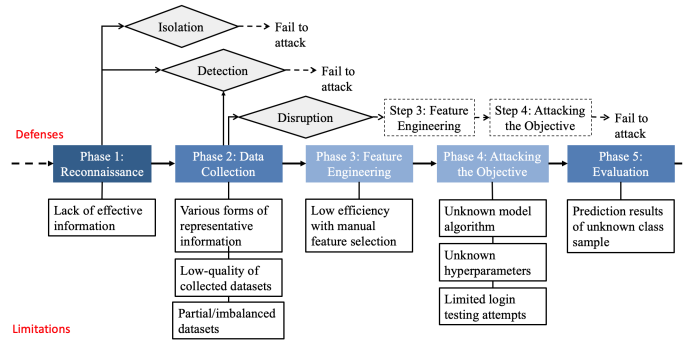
Isolation

Fail to attack

Detection

Fail to attack

Disruption

Step 3: Feature Engineering

Step 4: Attacking the Objective

Fail to attack

Defenses

Phase 1: Reconnaissance

Phase 2: Data Collection

Phase 3: Feature Engineering

Phase 4: Attacking the Objective

Phase 5: Evaluation

Lack of effective information

Various forms of representative information

Low-quality of collected datasets

Partial/imbalanced datasets

Low efficiency with manual feature selection

Unknown model algorithm

Unknown hyperparameters

Limited login testing attempts

Prediction results of unknown class sample

Limitations